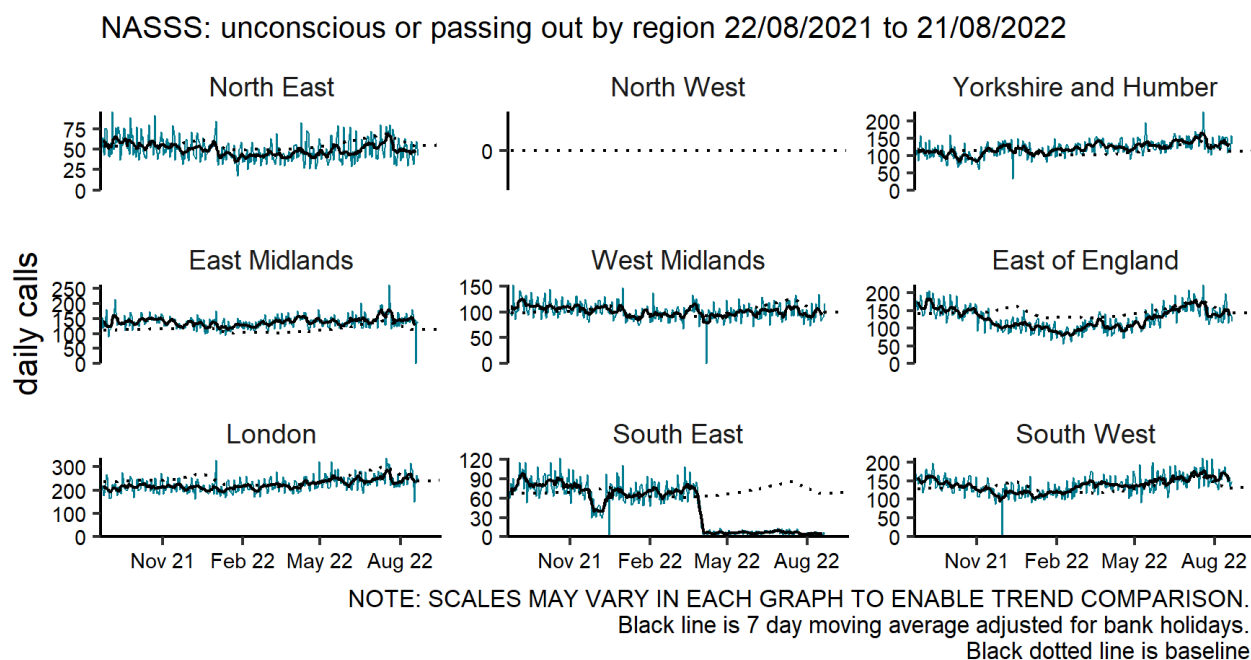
NASSS: unconscious or passing out by region 22/08/2021 to 21/08/2022

daily calls

North East
75
50
25
0

North West
0

Yorkshire and Humber
200
150
100
50
0

East Midlands
250
200
150
100
50
0

West Midlands
150
100
50
0

East of England
200
150
100
50
0

London
300
200
100
0
Nov 21
Feb 22
May 22
Aug 22

South East
120
90
60
30
0
Nov 21
Feb 22
May 22
Aug 22

South West
200
150
100
50
0
Nov 21
Feb 22
May 22
Aug 22

NOTE: SCALES MAY VARY IN EACH GRAPH TO ENABLE TREND COMPARISON.
Black line is 7 day moving average adjusted for bank holidays.
Black dotted line is baseline